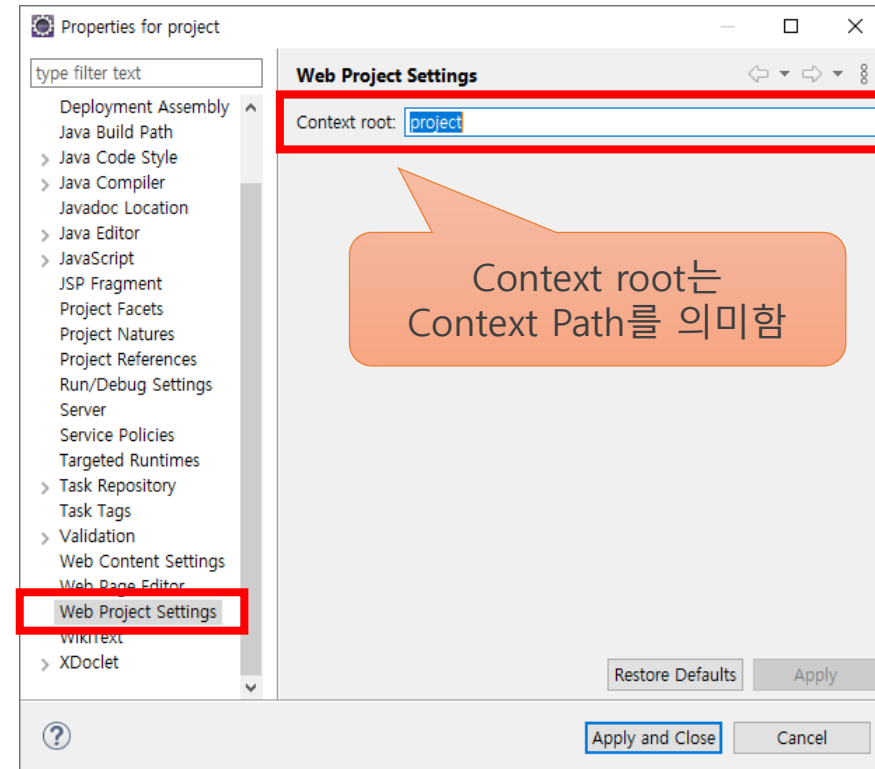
Properties for project

type filter text

Deployment Assembly
Java Build Path
Java Code Style
Java Compiler
Javadoc Location
Java Editor
JavaScript
JSP Fragment
Project Facets
Project Natures
Project References
Run/Debug Settings
Server
Service Policies
Targeted Runtimes
Task Repository
Task Tags
Validation
Web Content Settings
Web Page Editor
Web Project Settings
WikiText
XDoclet

Web Project Settings

Context root: project

Context root는
Context Path를 의미함

Restore Defaults
Apply

Apply and Close
Cancel